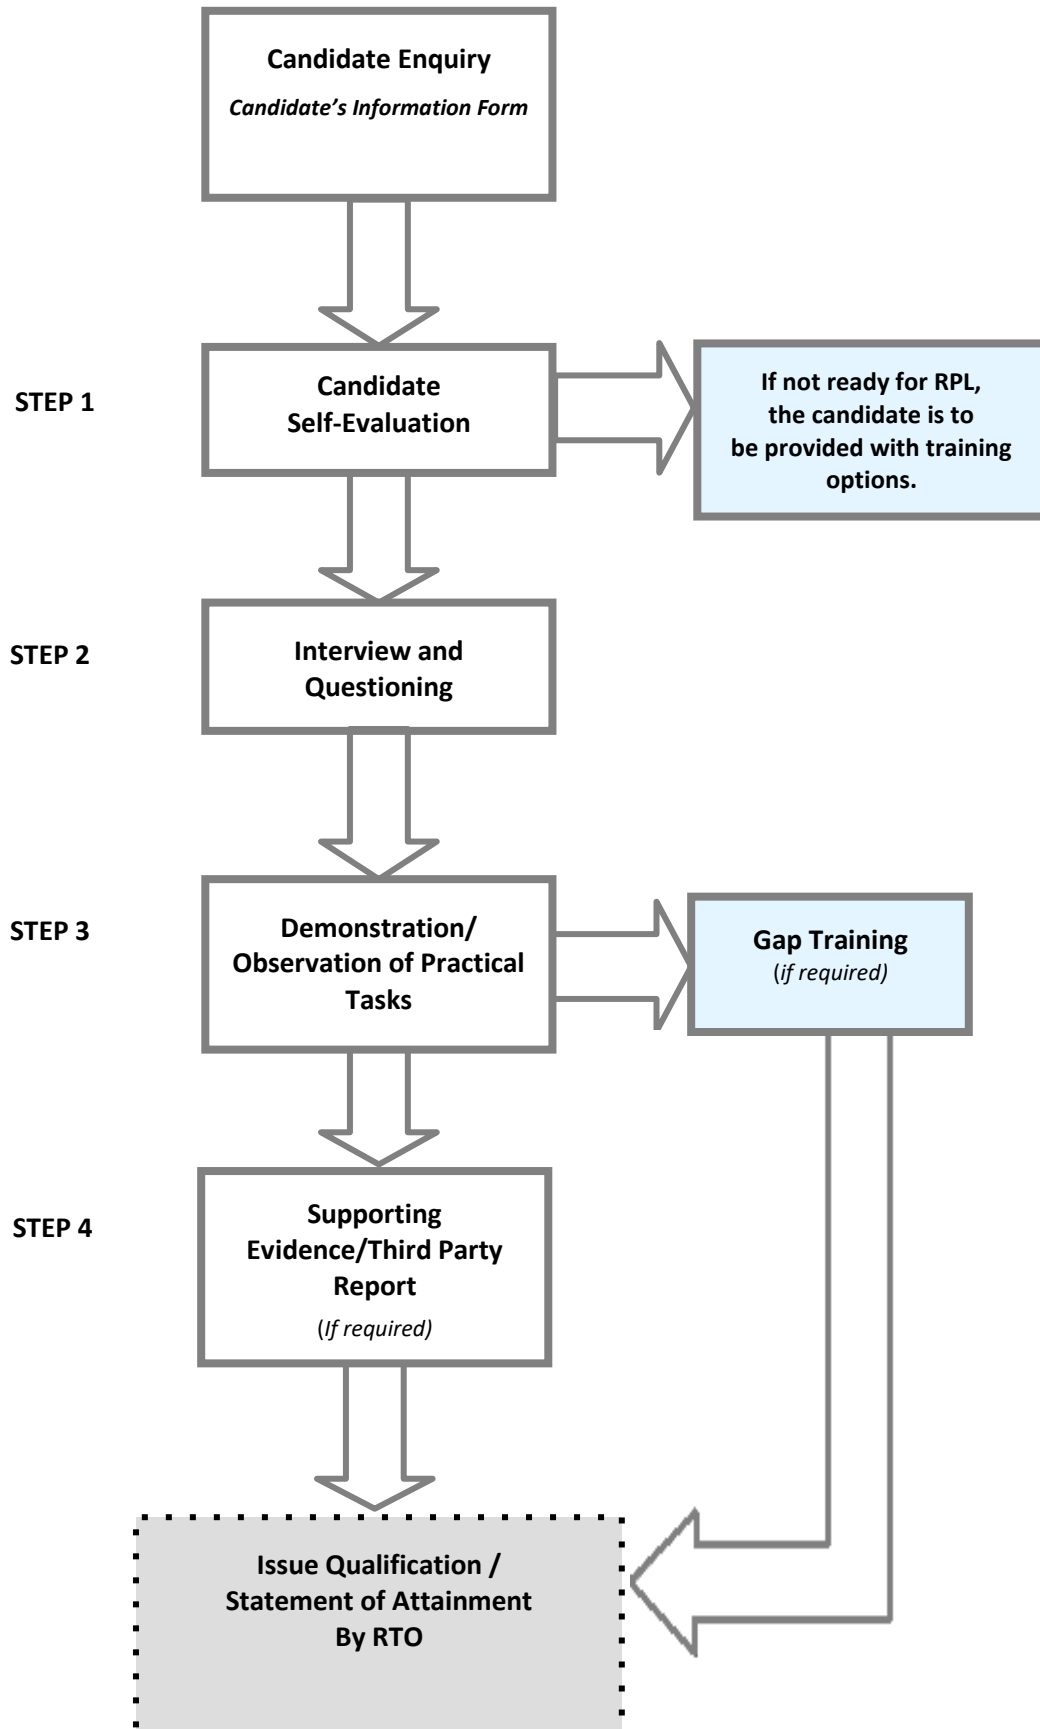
Candidate Enquiry
*Candidate's Information Form*

STEP 1

Candidate Self-Evaluation

If not ready for RPL, the candidate is to be provided with training options.

STEP 2

Interview and Questioning

STEP 3

Demonstration/ Observation of Practical Tasks

Gap Training
(*if required)*

STEP 4

Supporting Evidence/Third Party Report
(*If required)*

Issue Qualification / Statement of Attainment By RTO